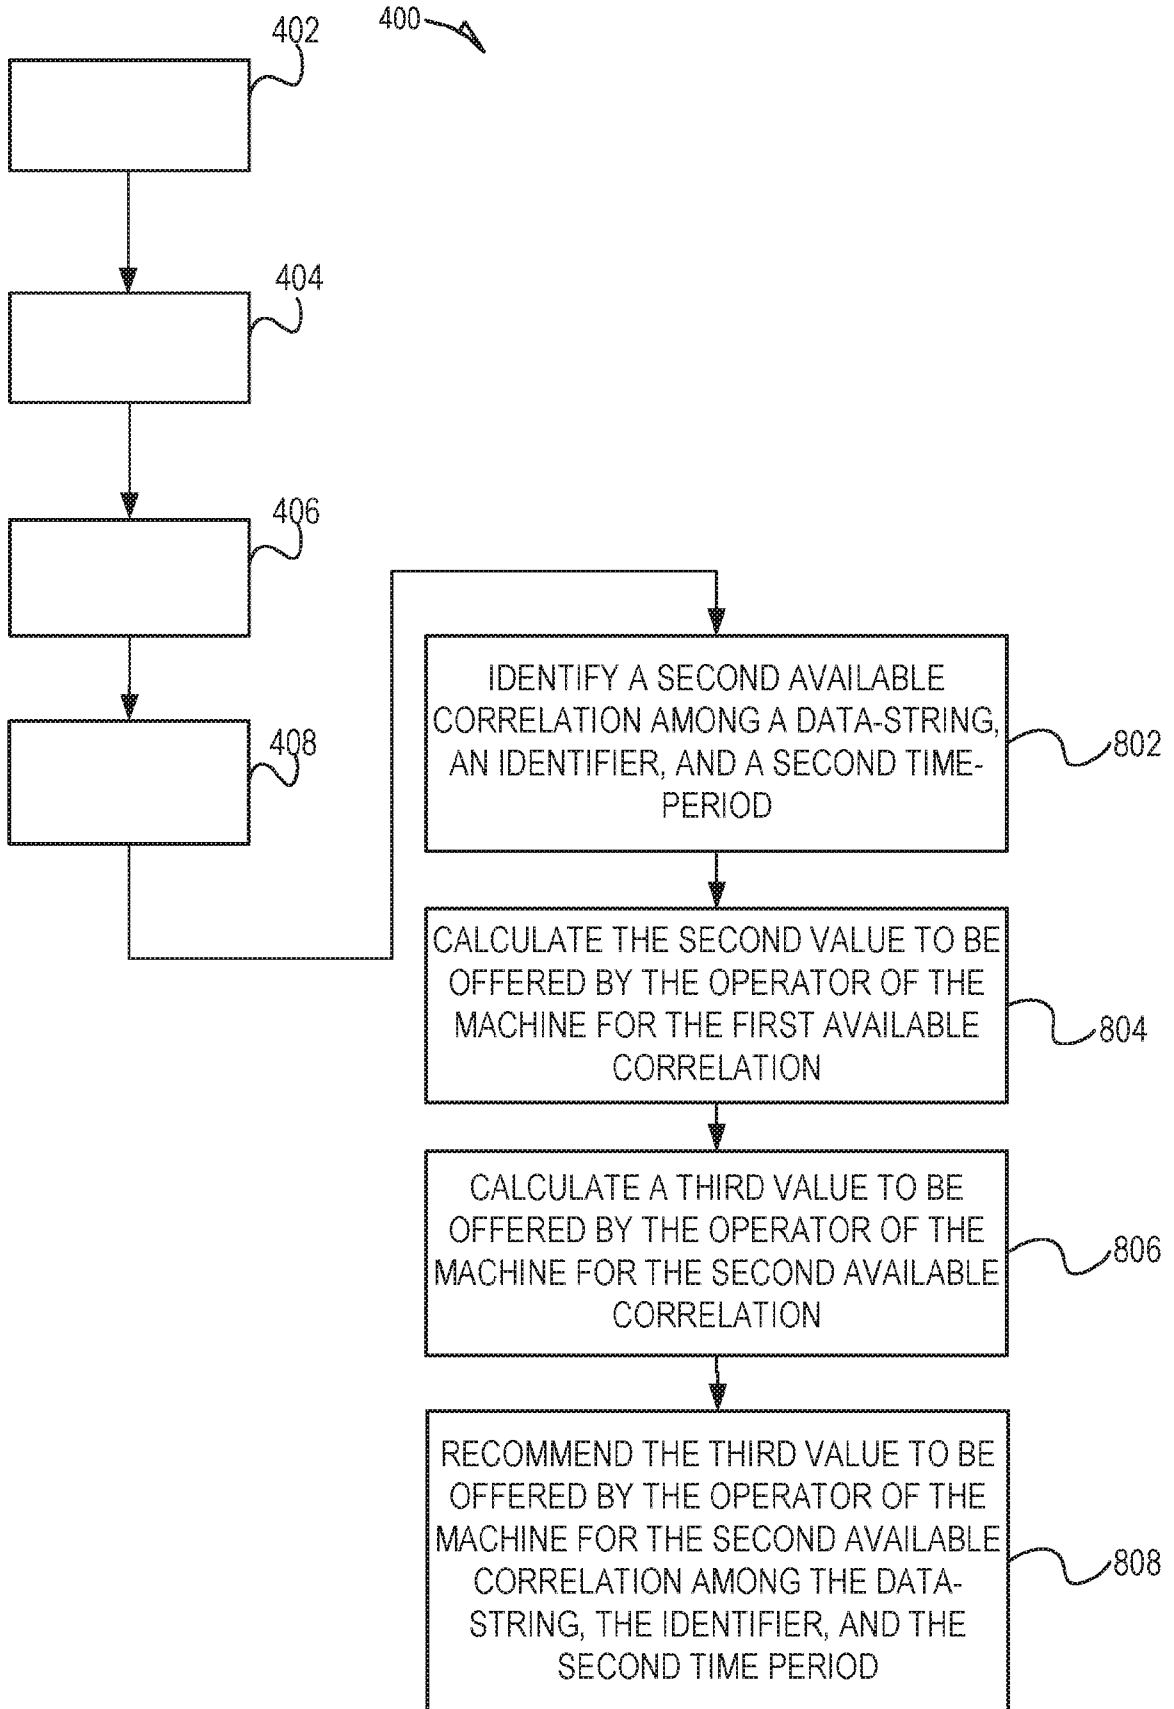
400

402

404

406

408

IDENTIFY A SECOND AVAILABLE CORRELATION AMONG A DATA-STRING, AN IDENTIFIER, AND A SECOND TIME-PERIOD

802

CALCULATE THE SECOND VALUE TO BE OFFERED BY THE OPERATOR OF THE MACHINE FOR THE FIRST AVAILABLE CORRELATION

804

CALCULATE A THIRD VALUE TO BE OFFERED BY THE OPERATOR OF THE MACHINE FOR THE SECOND AVAILABLE CORRELATION

806

RECOMMEND THE THIRD VALUE TO BE OFFERED BY THE OPERATOR OF THE MACHINE FOR THE SECOND AVAILABLE CORRELATION AMONG THE DATA-STRING, THE IDENTIFIER, AND THE SECOND TIME PERIOD

808